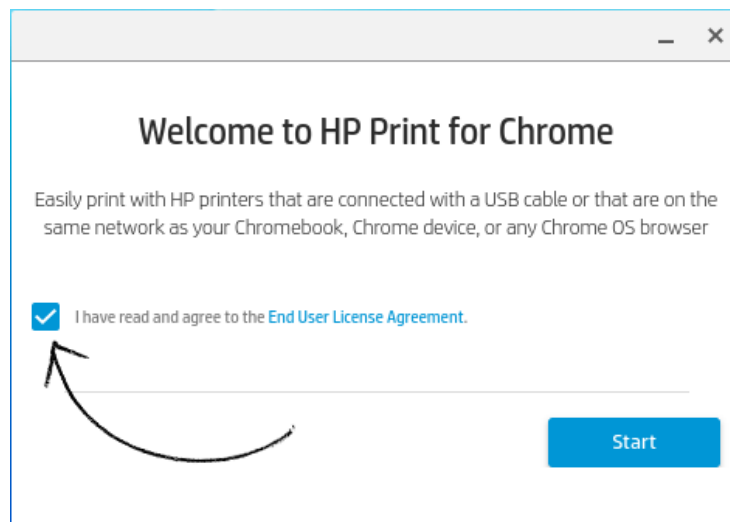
_ ×

Welcome to HP Print for Chrome

Easily print with HP printers that are connected with a USB cable or that are on the same network as your Chromebook, Chrome device, or any Chrome OS browser

I have read and agree to the End User License Agreement.

Start